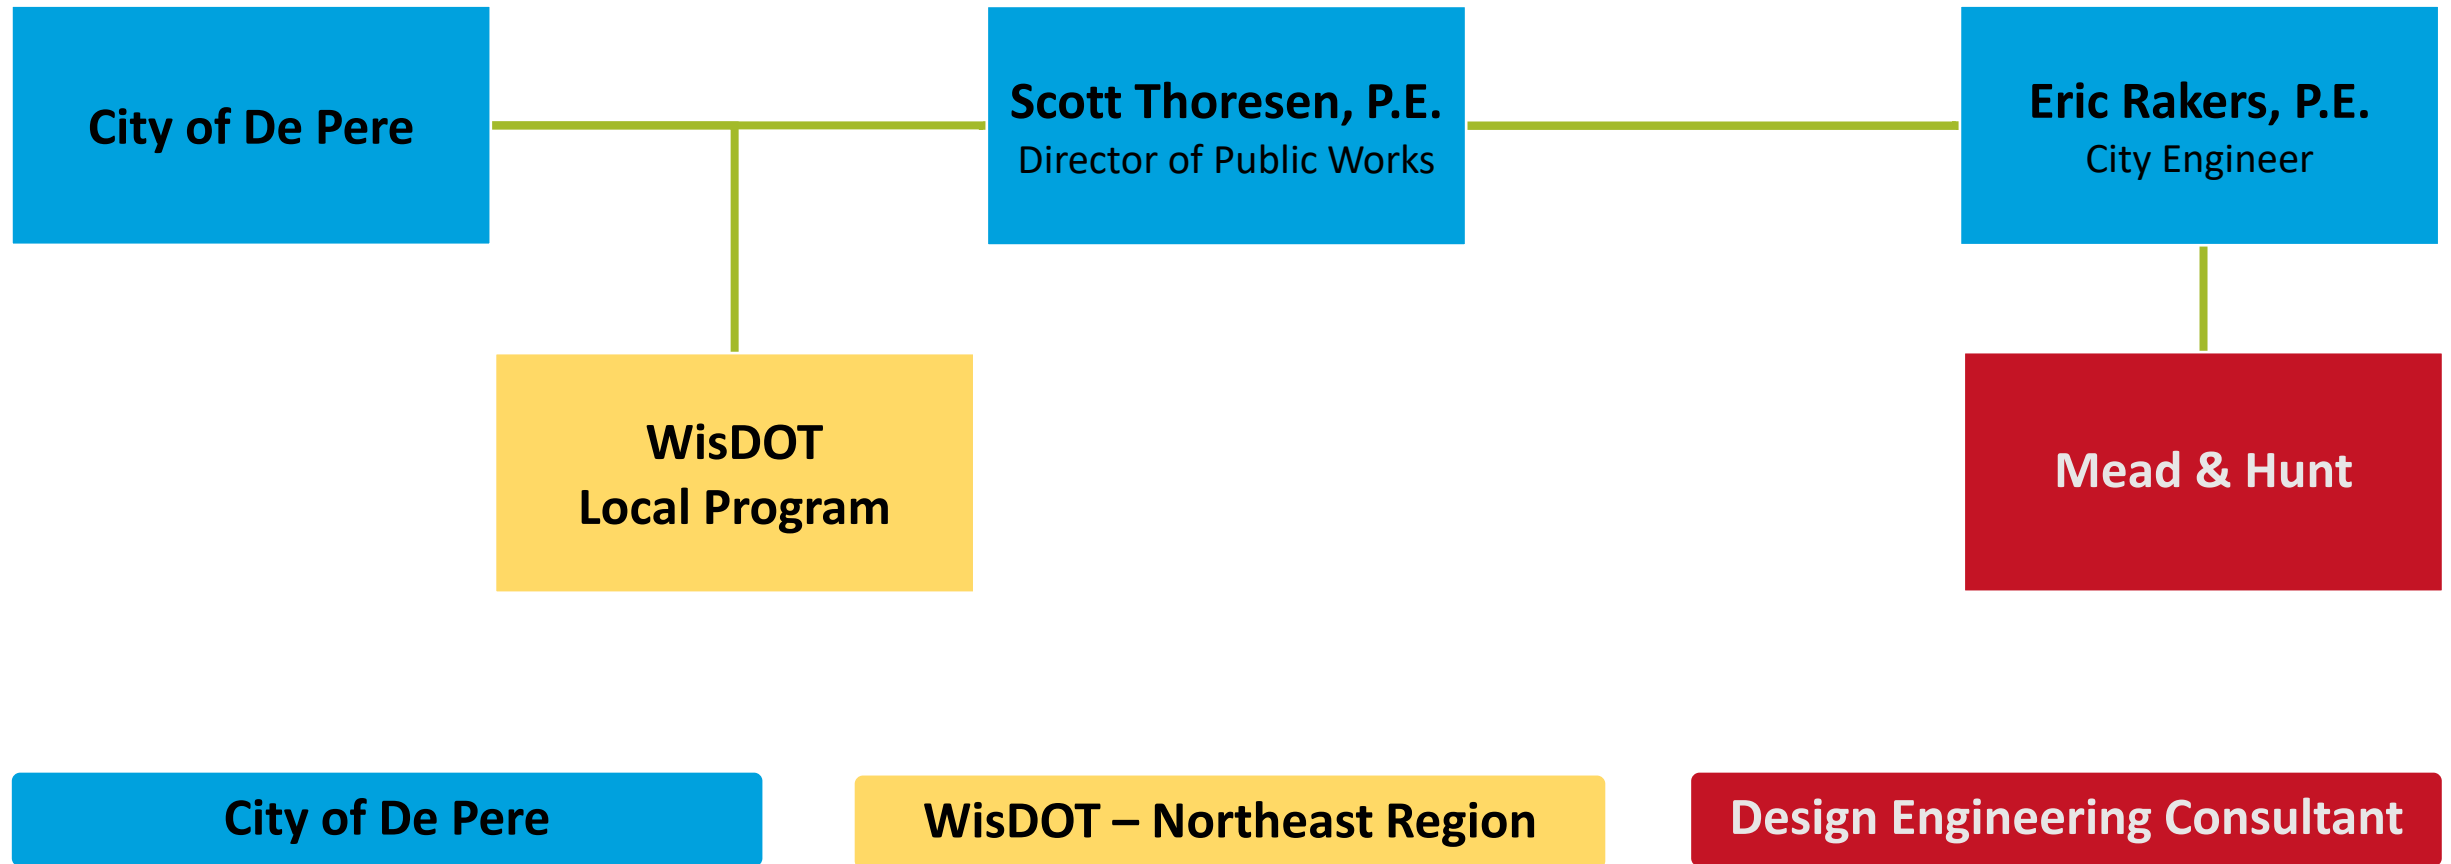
City of De Pere

Scott Thoresen, P.E.
Director of Public Works

Eric Rakers, P.E.
City Engineer

WisDOT
Local Program

Mead & Hunt

City of De Pere

WisDOT – Northeast Region

Design Engineering Consultant